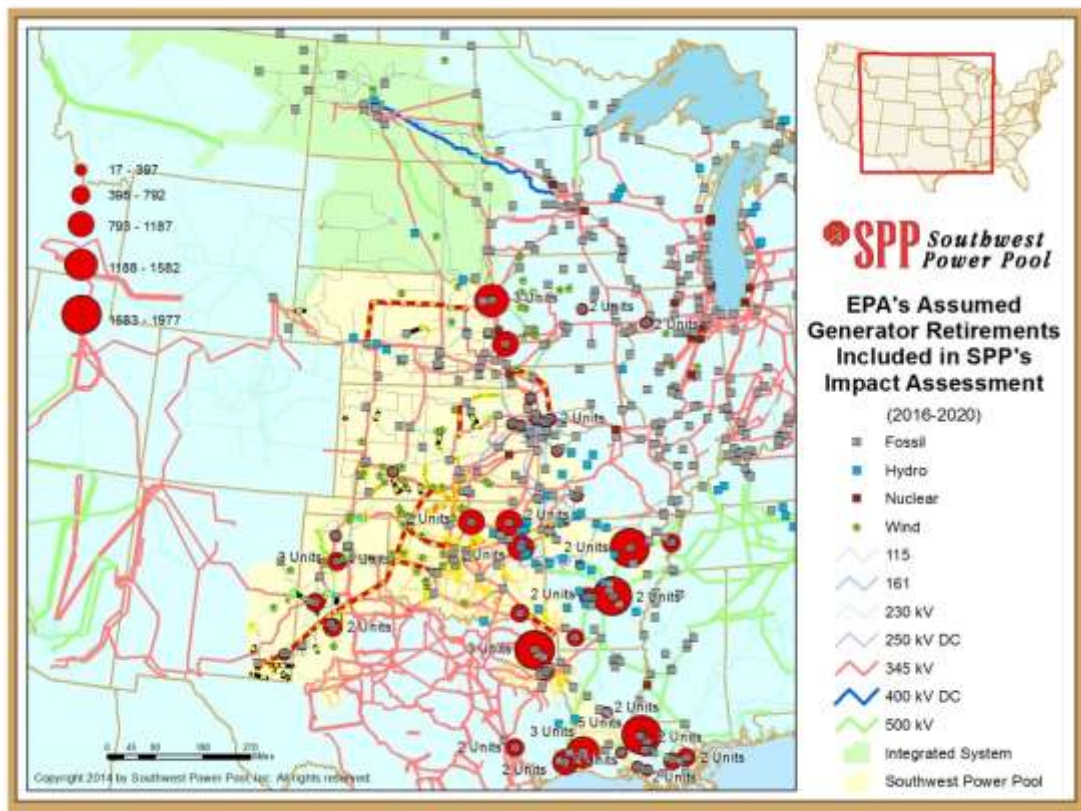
17 - 397
398 - 792
793 - 1187
1188 - 1582
1583 - 1977

SPP Southwest Power Pool

EPA's Assumed Generator Retirements Included in SPP's Impact Assessment

(2016-2020)

Fossil
Hydro
Nuclear
Wind
115
161
230 kV
250 kV DC
345 kV
400 kV DC
500 kV
Integrated System
Southwest Power Pool

3 Units
2 Units
2 Units
2 Units
2 Units
2 Units
2 Units
2 Units
3 Units
2 Units
2 Units
2 Units
2 Units
2 Units
3 Units
2 Units
5 Units
2 Units
2 Units
3 Units
2 Units
2 Units
2 Units
2 Units

0 45 90 180 270 Miles

Copyright 2014 by Southwest Power Pool, Inc. All rights reserved.